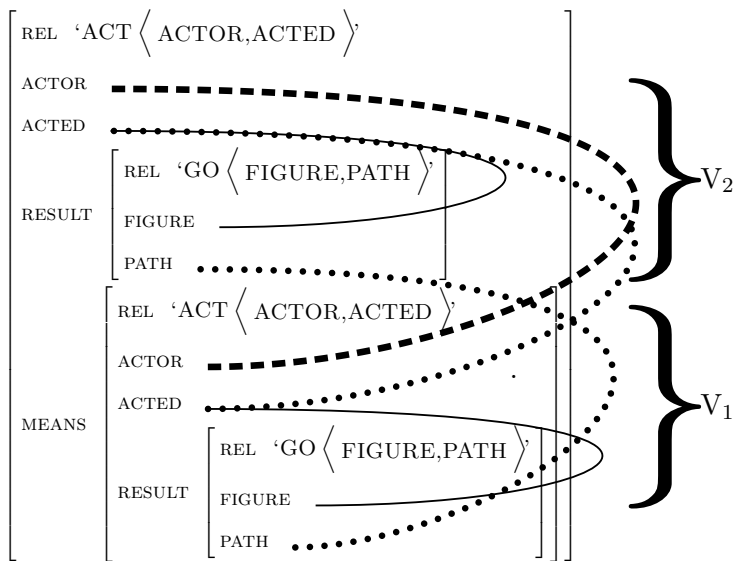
REL 'ACT $\langle$ ACTOR,ACTED $\rangle$'
ACTOR
ACTED
RESULT
REL 'GO $\langle$ FIGURE,PATH $\rangle$'
FIGURE
PATH
MEANS
REL 'ACT $\langle$ ACTOR,ACTED $\rangle$'
ACTOR
ACTED
RESULT
REL 'GO $\langle$ FIGURE,PATH $\rangle$'
FIGURE
PATH
$V_2$
$V_1$